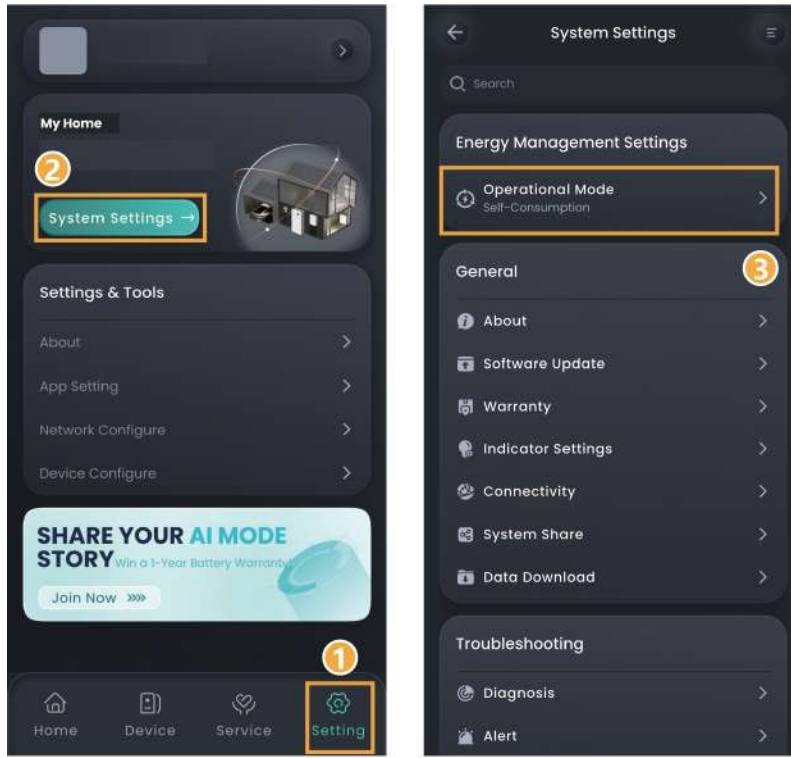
My Home

2

System Settings →

Settings & Tools

About

App Setting

Network Configure

Device Configure

SHARE YOUR AI MODE STORY Win a 1-Year Battery Warranty

Join Now »»

1

Home

Device

Service

Setting

System Settings

Search

Energy Management Settings

Operational Mode
Self-Consumption

General

3

About

Software Update

Warranty

Indicator Settings

Connectivity

System Share

Data Download

Troubleshooting

Diagnosis

Alert